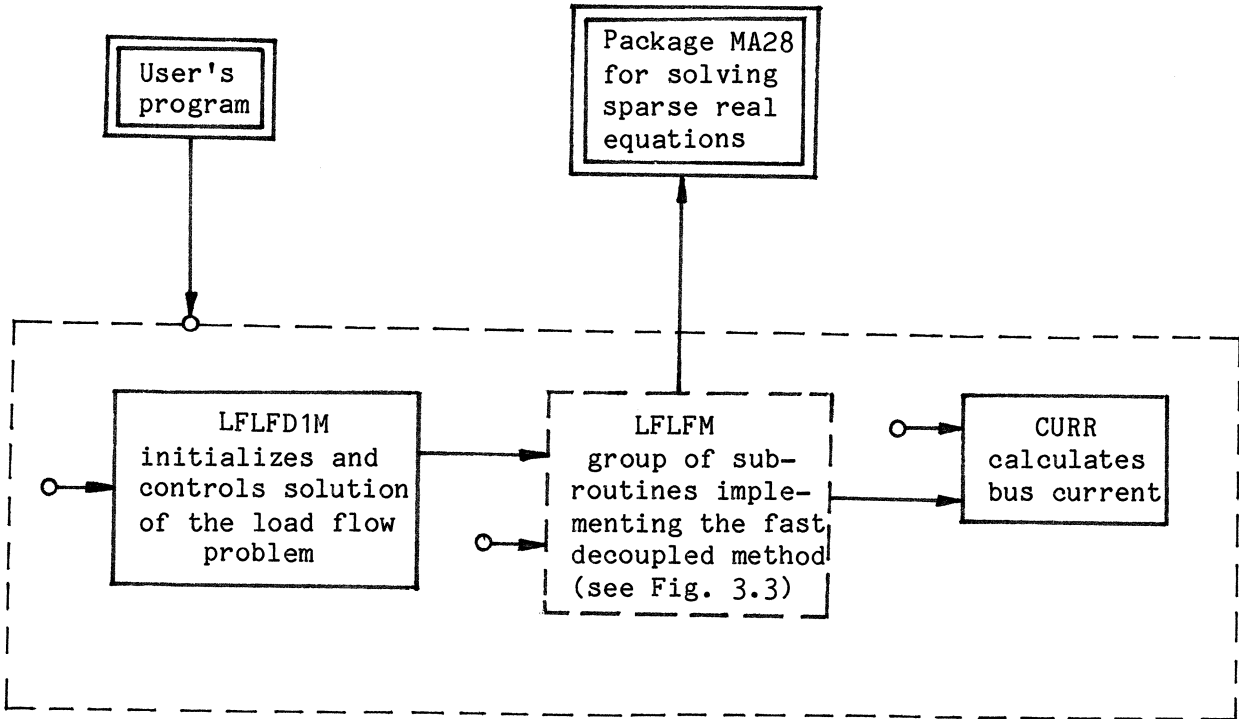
User's program

Package MA28 for solving sparse real equations

LFLFD1M initializes and controls solution of the load flow problem

LFLFM group of subroutines implementing the fast decoupled method (see Fig. 3.3)

CURR calculates bus current